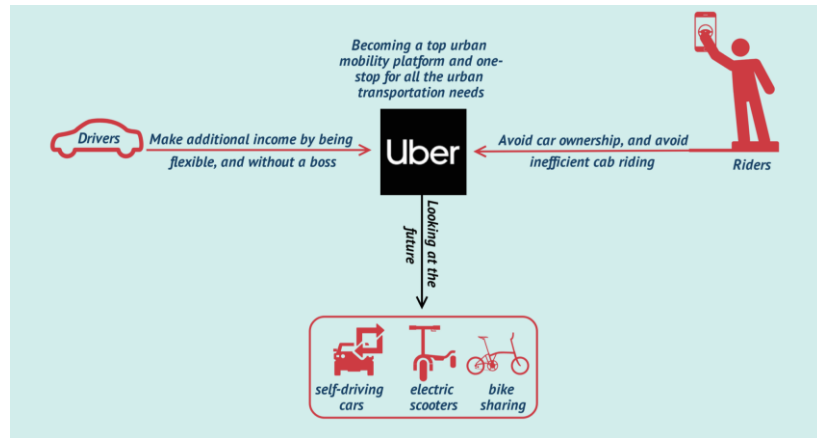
Becoming a top urban mobility platform and one-stop for all the urban transportation needs

Drivers

Make additional income by being flexible, and without a boss

Uber

Avoid car ownership, and avoid inefficient cab riding

Riders

Looking at the future

self-driving cars

electric scooters

bike sharing